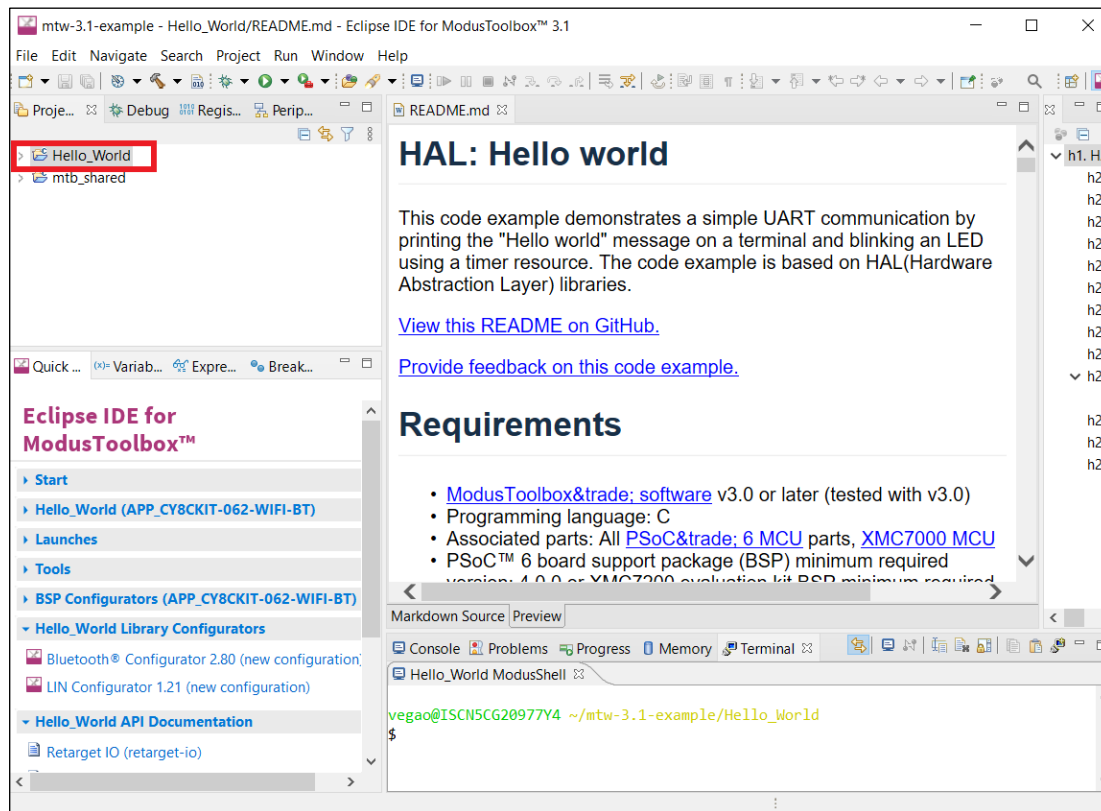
mtw-3.1-example - Hello_World/README.md - Eclipse IDE for ModusToolbox™ 3.1

File Edit Navigate Search Project Run Window Help

Proje... Debug Regis... Perip...

Hello_World
mtb_shared

Quick ... Variab... Expre... Break...

Eclipse IDE for ModusToolbox™

Start
Hello_World (APP_CY8CKIT-062-WIFI-BT)
Launches
Tools
BSP Configurators (APP_CY8CKIT-062-WIFI-BT)
Hello_World Library Configurators
Bluetooth® Configurator 2.80 (new configuration)
LIN Configurator 1.21 (new configuration)
Hello_World API Documentation
Retarget IO (retarget-io)

README.md

HAL: Hello world

This code example demonstrates a simple UART communication by printing the "Hello world" message on a terminal and blinking an LED using a timer resource. The code example is based on HAL(Hardware Abstraction Layer) libraries.

View this README on GitHub.

Provide feedback on this code example.

Requirements

• ModusToolbox&trade; software v3.0 or later (tested with v3.0)
• Programming language: C
• Associated parts: All PSoC&trade; 6 MCU parts, XMC7000 MCU
• PSoC™ 6 board support package (BSP) minimum required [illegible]

Markdown Source Preview

h1. H
h2
h2
h2
h2
h2
h2
h2
h2
h2
h2
h2
h2
h2

Console Problems Progress Memory Terminal

Hello_World ModusShell

vegao@ISCN5CG20977Y4 ~/mtw-3.1-example/Hello_World
$